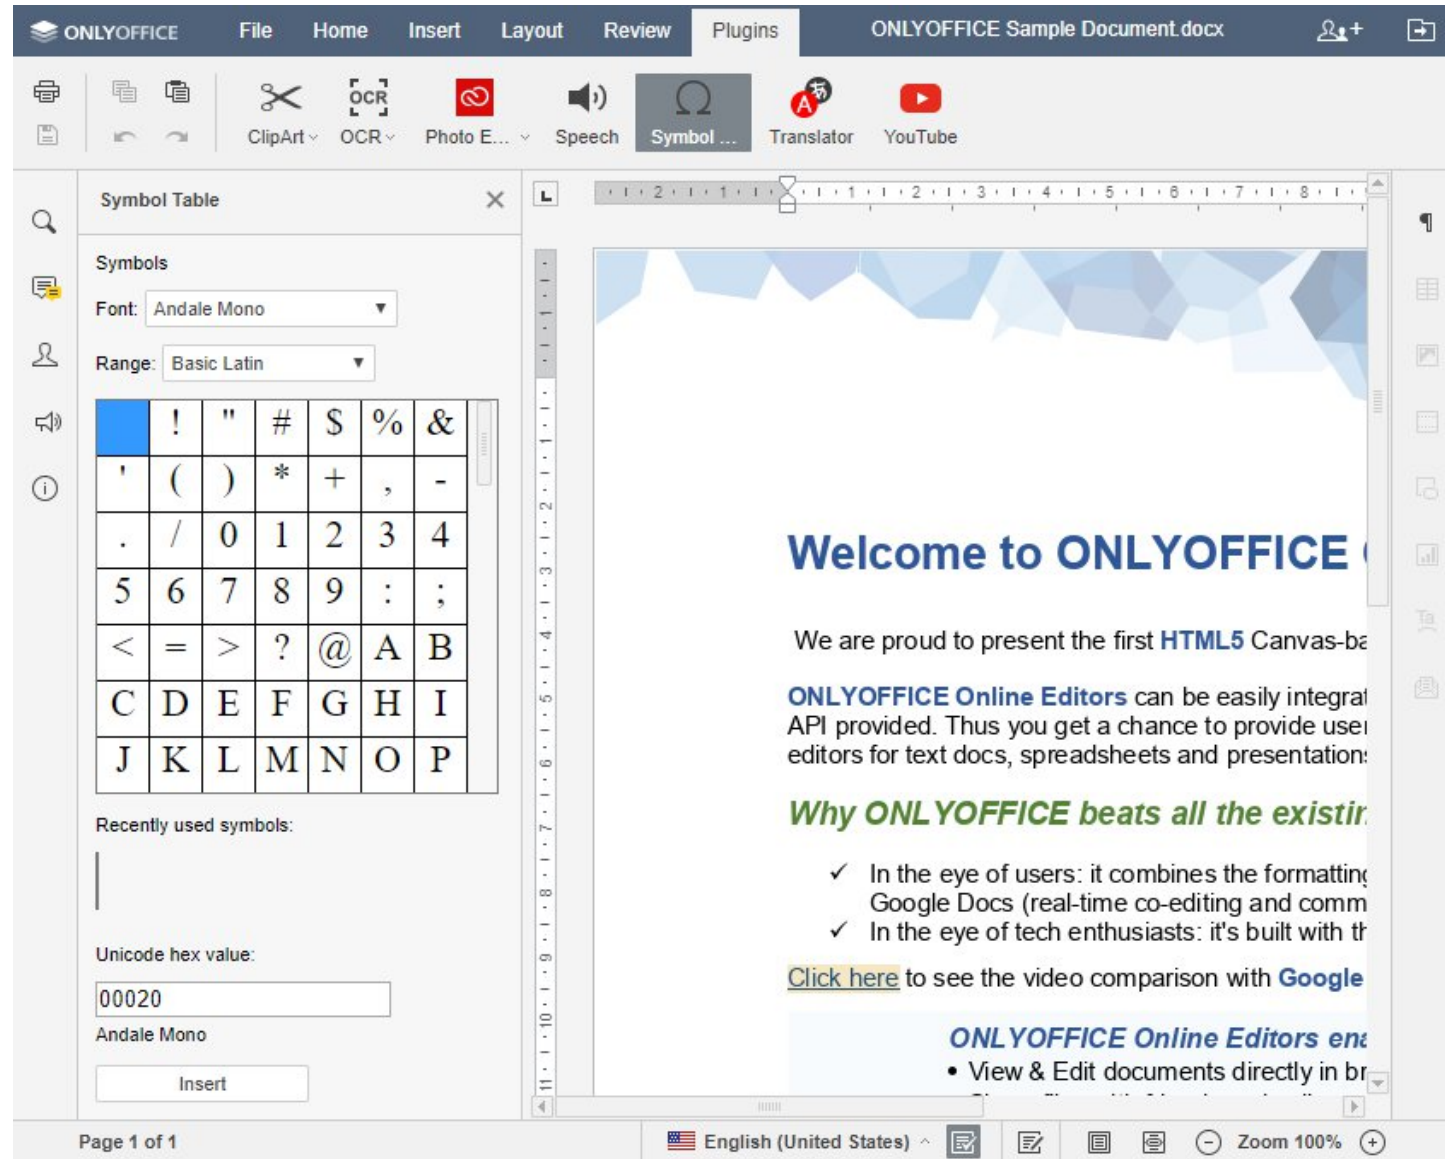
ONLYOFFICE File Home Insert Layout Review Plugins ONLYOFFICE Sample Document.docx

ClipArt OCR Photo E... Speech Symbol ... Translator YouTube

Symbol Table

Symbols

Font: Andale Mono

Range: Basic Latin

| | ! | " | # | $ | % | & |
|---|---|---|---|---|---|---|
| ' | ( | ) | * | + | , | - |
| . | / | 0 | 1 | 2 | 3 | 4 |
| 5 | 6 | 7 | 8 | 9 | : | ; |
| < | = | > | ? | @ | A | B |
| C | D | E | F | G | H | I |
| J | K | L | M | N | O | P |

Recently used symbols:

Unicode hex value:

00020

Andale Mono

Insert

Welcome to ONLYOFFICE

We are proud to present the first HTML5 Canvas-ba

ONLYOFFICE Online Editors can be easily integra API provided. Thus you get a chance to provide use editors for text docs, spreadsheets and presentation

Why ONLYOFFICE beats all the existi

✓ In the eye of users: it combines the formattin Google Docs (real-time co-editing and comm

✓ In the eye of tech enthusiasts: it's built with t

Click here to see the video comparison with Google

ONLYOFFICE Online Editors en

• View & Edit documents directly in b

Page 1 of 1 English (United States) Zoom 100%